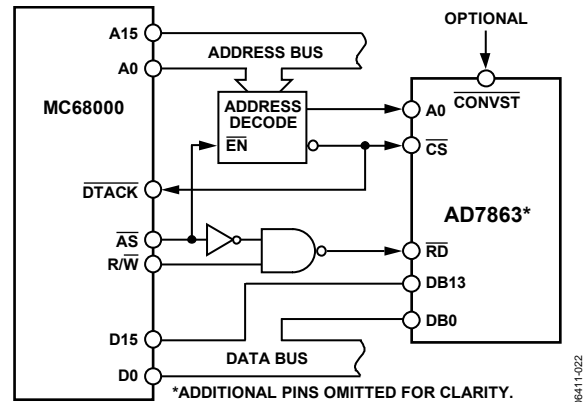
OPTIONAL

A15

ADDRESS BUS

A0

MC68000

ADDRESS DECODE

$\overline{EN}$

A0

$\overline{CONVST}$

$\overline{CS}$

$\overline{DTACK}$

AD7863*

$\overline{AS}$

R/$\overline{W}$

$\overline{RD}$

DB13

DB0

D15

DATA BUS

D0

*ADDITIONAL PINS OMITTED FOR CLARITY.

06411-022